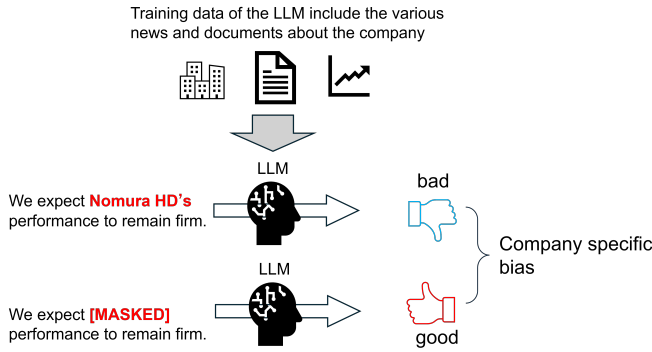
Training data of the LLM include the various news and documents about the company

LLM

We expect Nomura HD's performance to remain firm.

bad

Company specific bias

LLM

We expect [MASKED] performance to remain firm.

good